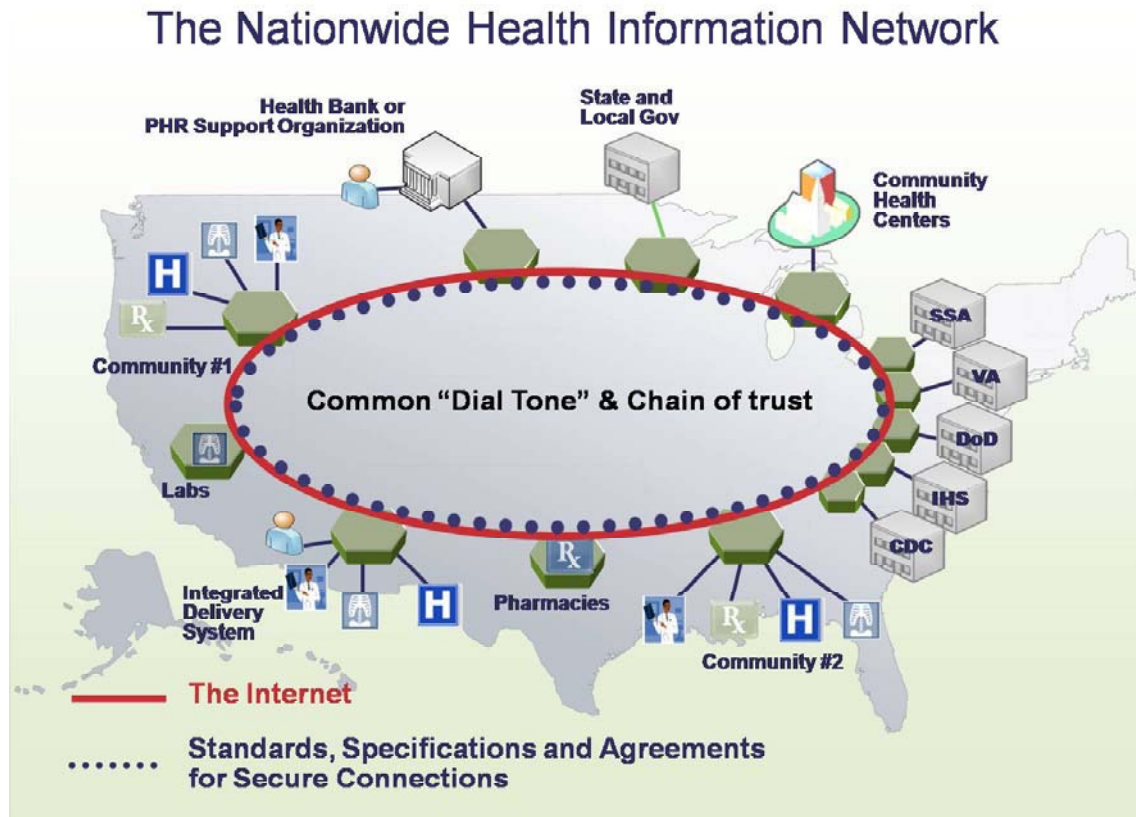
The Nationwide Health Information Network

Health Bank or PHR Support Organization

State and Local Gov

Community Health Centers

H

Rx

Community #1

Common "Dial Tone" & Chain of trust

SSA

VA

DoD

IHS

CDC

Labs

Rx

Integrated Delivery System

H

Pharmacies

Rx

H

Community #2

The Internet

Standards, Specifications and Agreements for Secure Connections